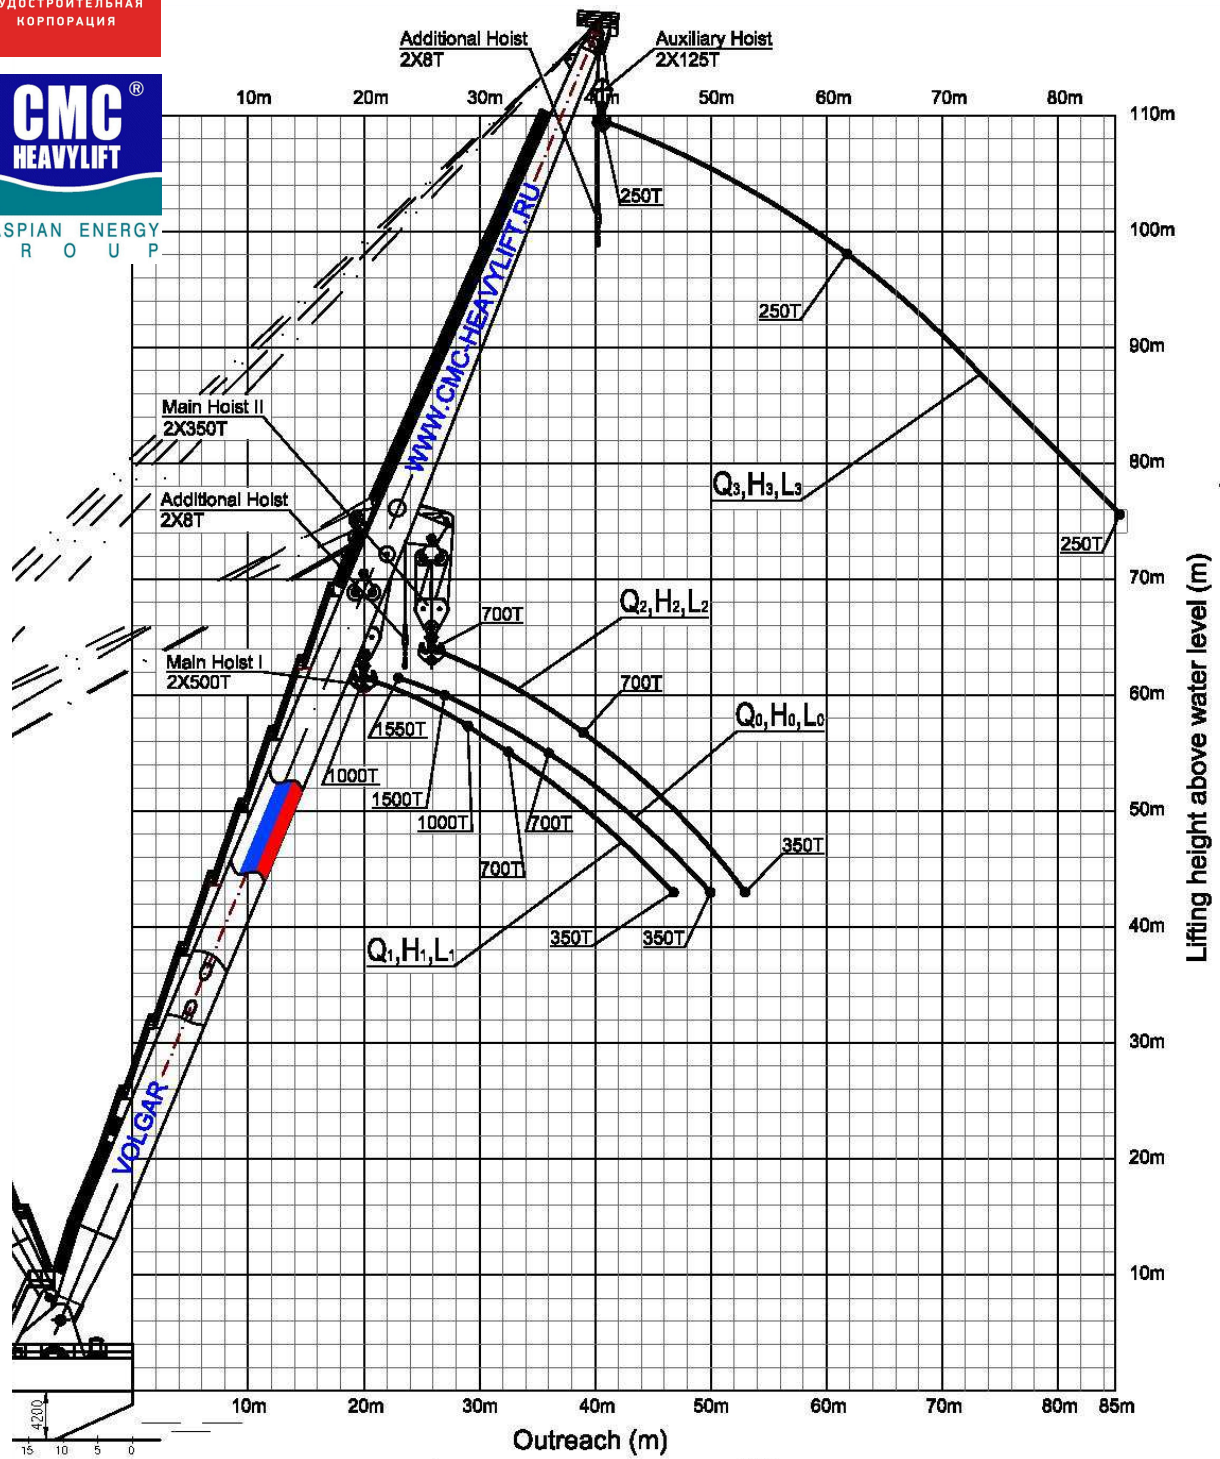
УДОСТРОИТЕЛЬНАЯ КОРПОРАЦИЯ

CMC® HEAVYLIFT

SPIAN ENERGY R O U P

Additional Hoist 2X8T

Auxiliary Hoist 2X125T

10m 20m 30m 40m 50m 60m 70m 80m

110m

250T

100m

250T

90m

Main Hoist II 2X350T

$Q_3,H_3,L_3$

80m

Additional Hoist 2X8T

WWW.CMC-HEAVYLIFT.RU

250T

70m

$Q_2,H_2,L_2$

700T

Main Hoist I 2X500T

700T

60m

1550T

$Q_0,H_0,L_0$

1000T

1500T

1000T

700T

50m

700T

350T

$Q_1,H_1,L_1$

350T

350T

40m

Lifting height above water level (m)

30m

VOLGAR

20m

10m

4200

15 10 5 0

10m 20m 30m 40m 50m 60m 70m 80m 85m

Outreach (m)